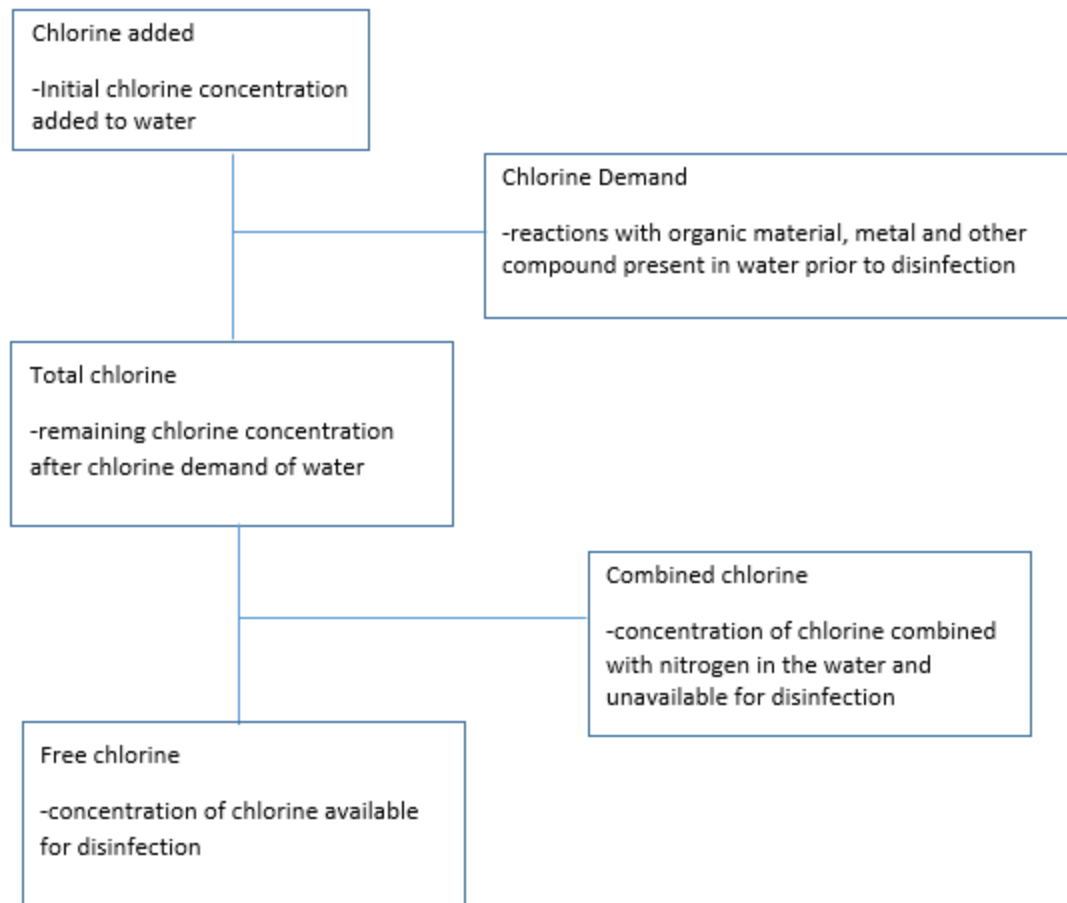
Chlorine added

-Initial chlorine concentration added to water

Chlorine Demand

-reactions with organic material, metal and other compound present in water prior to disinfection

Total chlorine

-remaining chlorine concentration after chlorine demand of water

Combined chlorine

-concentration of chlorine combined with nitrogen in the water and unavailable for disinfection

Free chlorine

-concentration of chlorine available for disinfection